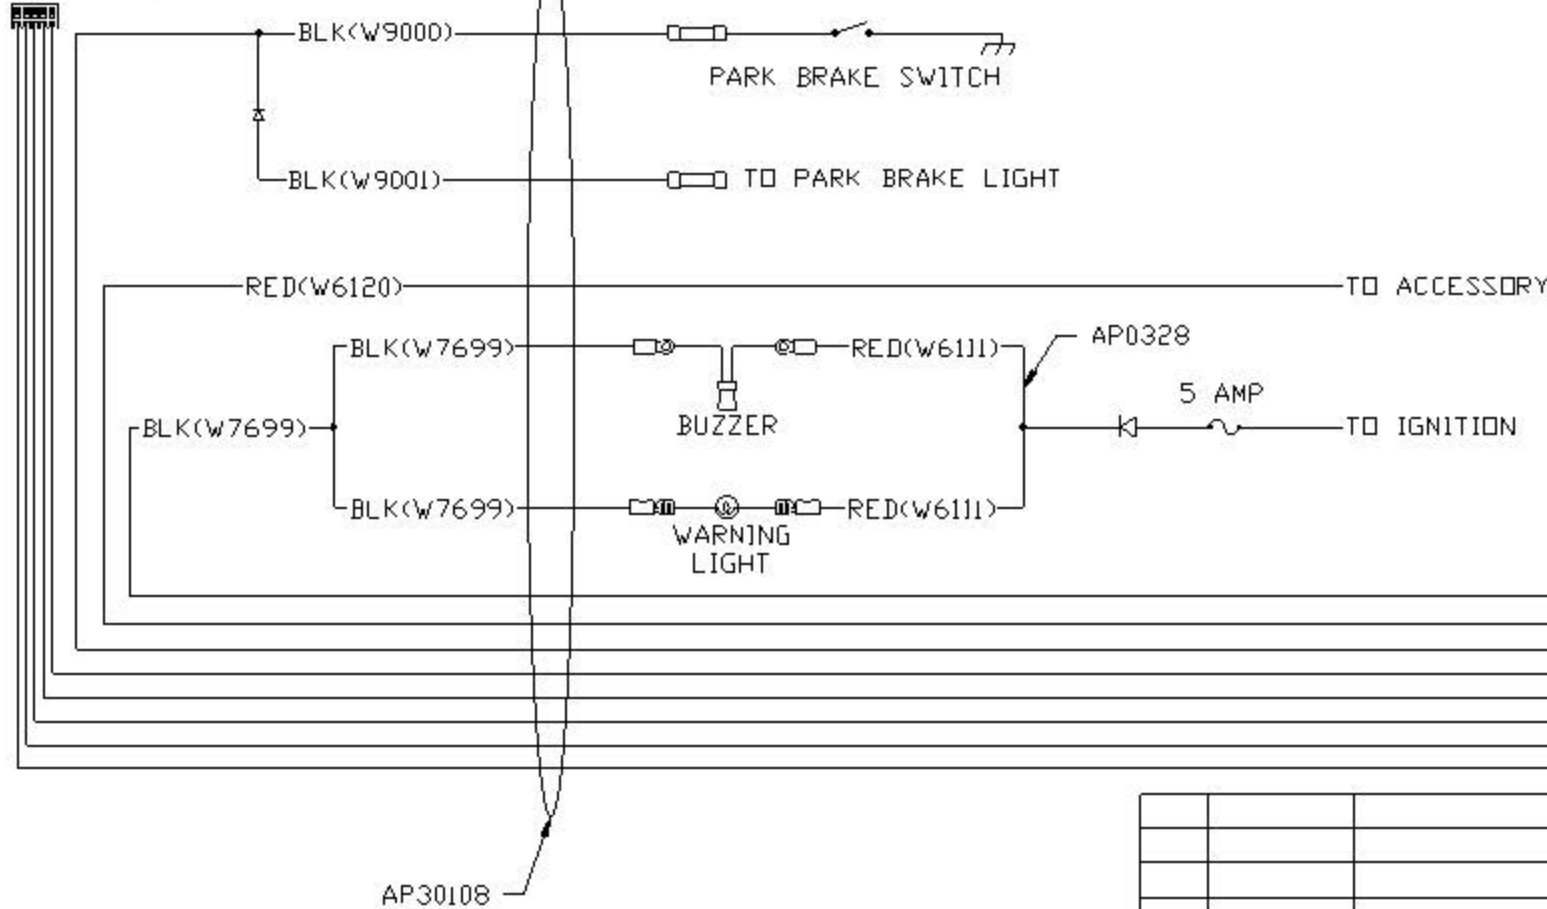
BLK(W9000)

PARK BRAKE SWITCH

BLK(W9001)

TO PARK BRAKE LIGHT

RED(W6120)

TO ACCESSORY

BLK(W7699)

RED(W6111)

AP0328

BUZZER

5 AMP

BLK(W7699)

TO IGNITION

BLK(W7699)

RED(W6111)

WARNING LIGHT

AP30108